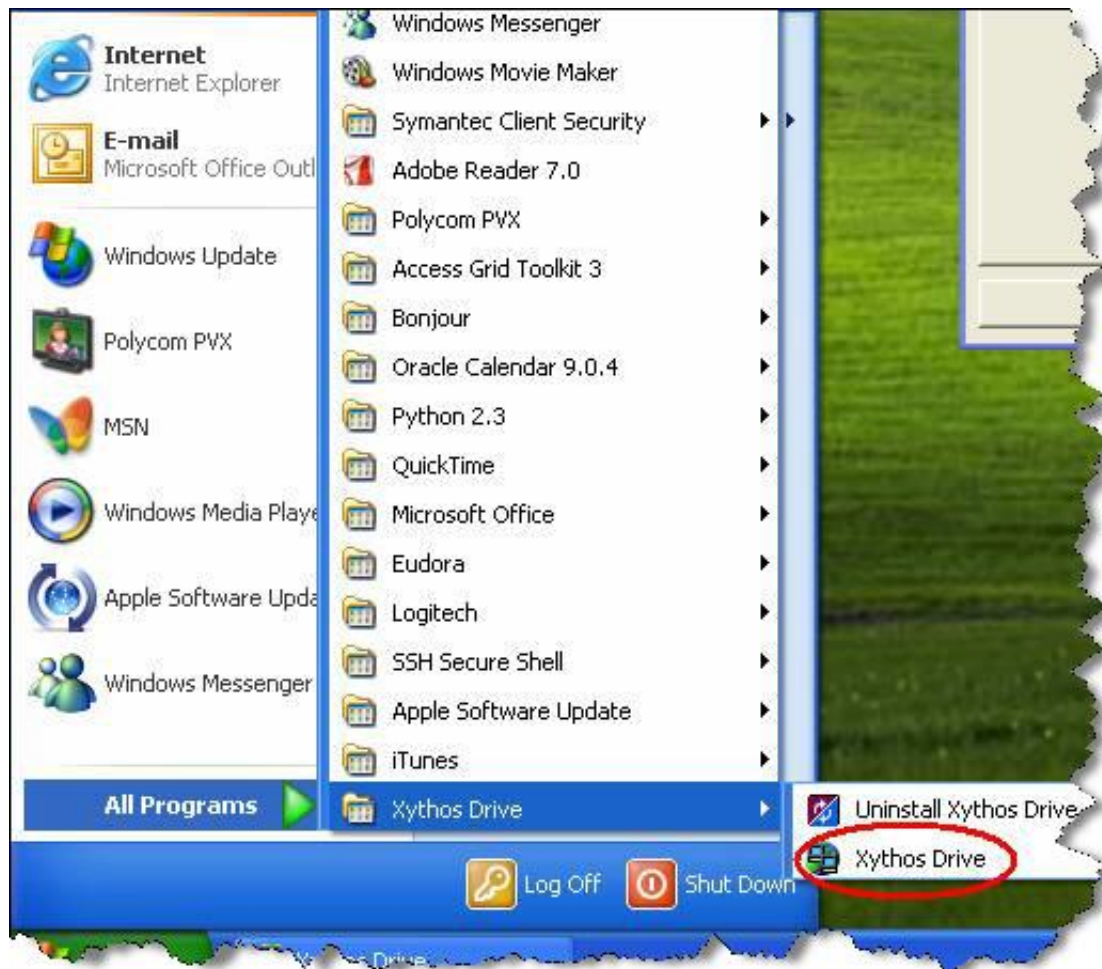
Internet
Internet Explorer

E-mail
Microsoft Office Outl

Windows Update

Polycom PVX

MSN

Windows Media Playe

Apple Software Upda

Windows Messenger

All Programs

Windows Messenger
Windows Movie Maker
Symantec Client Security
Adobe Reader 7.0
Polycom PVX
Access Grid Toolkit 3
Bonjour
Oracle Calendar 9.0.4
Python 2.3
QuickTime
Microsoft Office
Eudora
Logitech
SSH Secure Shell
Apple Software Update
iTunes
Xythos Drive

Uninstall Xythos Drive
Xythos Drive

Log Off
Shut Down

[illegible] Drive